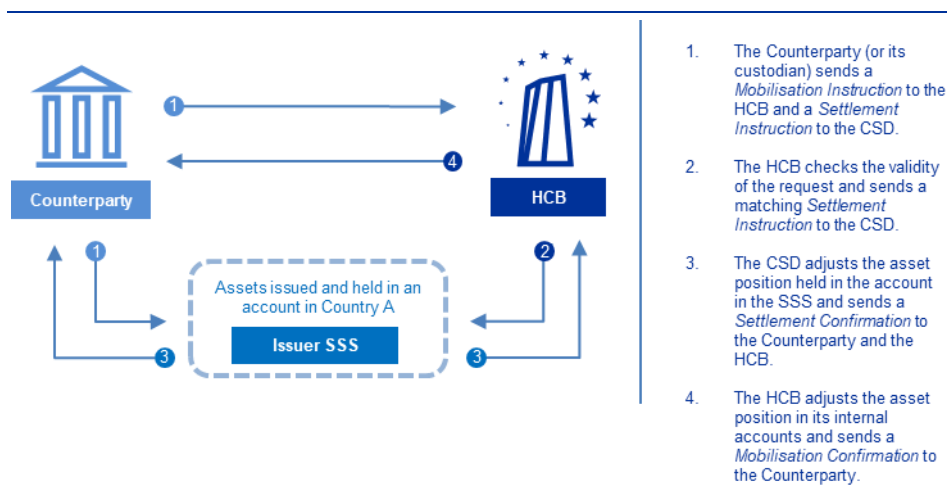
1

4

Counterparty

HCB

1

2

Assets issued and held in an account in Country A

Issuer SSS

3

3

1. The Counterparty (or its custodian) sends a *Mobilisation Instruction* to the HCB and a *Settlement Instruction* to the CSD.

2. The HCB checks the validity of the request and sends a matching *Settlement Instruction* to the CSD.

3. The CSD adjusts the asset position held in the account in the SSS and sends a *Settlement Confirmation* to the Counterparty and the HCB.

4. The HCB adjusts the asset position in its internal accounts and sends a *Mobilisation Confirmation* to the Counterparty.